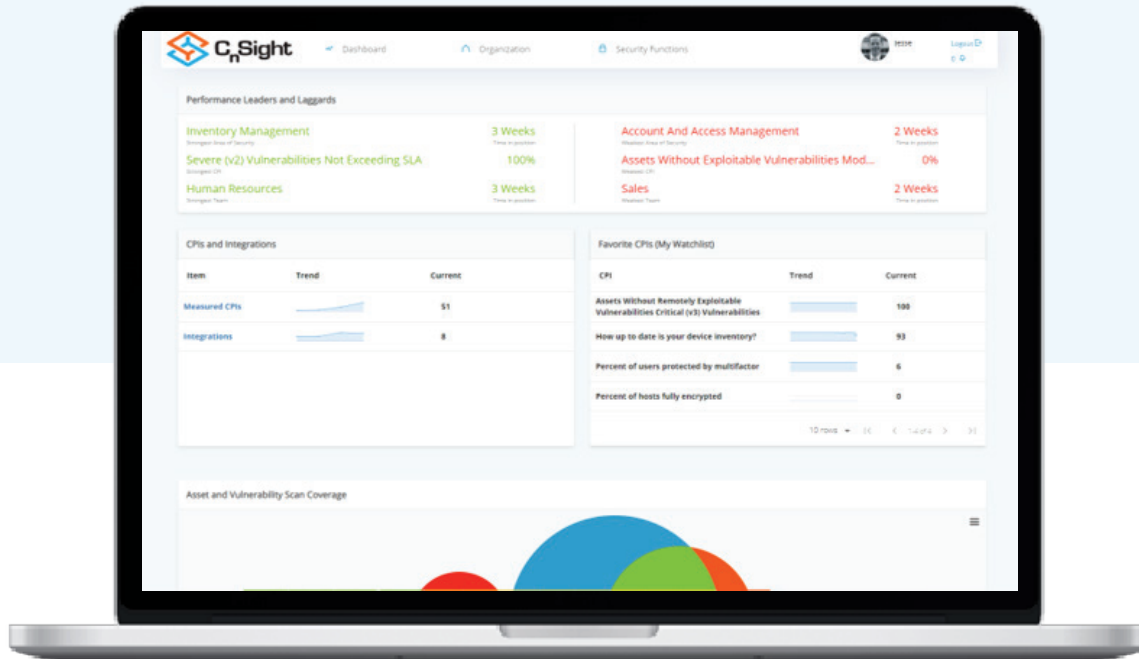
CnSight Dashboard Organization Security Functions Jesse Logout

Performance Leaders and Laggards

Inventory Management
Strongest Area of Security
3 Weeks
Time in position

Severe (v2) Vulnerabilities Not Exceeding SLA
Strongest CPI
100%

Human Resources
Strongest Team
3 Weeks
Time in position

Account And Access Management
Weakest Area of Security
2 Weeks
Time in position

Assets Without Exploitable Vulnerabilities Mod...
Weakest CPI
0%

Sales
Weakest Team
2 Weeks
Time in position

CPIs and Integrations

| Item | Trend | Current |
|---|---|---|
| Measured CPIs | | 51 |
| Integrations | | 8 |

Favorite CPIs (My Watchlist)

| CPI | Trend | Current |
|---|---|---|
| Assets Without Remotely Exploitable Vulnerabilities Critical (v3) Vulnerabilities | | 100 |
| How up to date is your device inventory? | | 93 |
| Percent of users protected by multifactor | | 6 |
| Percent of hosts fully encrypted | | 0 |

10 rows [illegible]

Asset and Vulnerability Scan Coverage